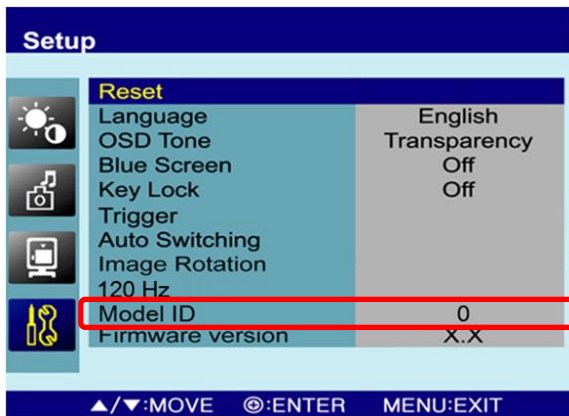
Setup

| | |
|---|---|
| Reset | |
| Language | English |
| OSD Tone | Transparency |
| Blue Screen | Off |
| Key Lock | Off |
| Trigger | |
| Auto Switching | |
| Image Rotation | |
| 120 Hz | |
| Model ID | 0 |
| Firmware version | X.X |

▲/▼:MOVE ⊕:ENTER MENU:EXIT